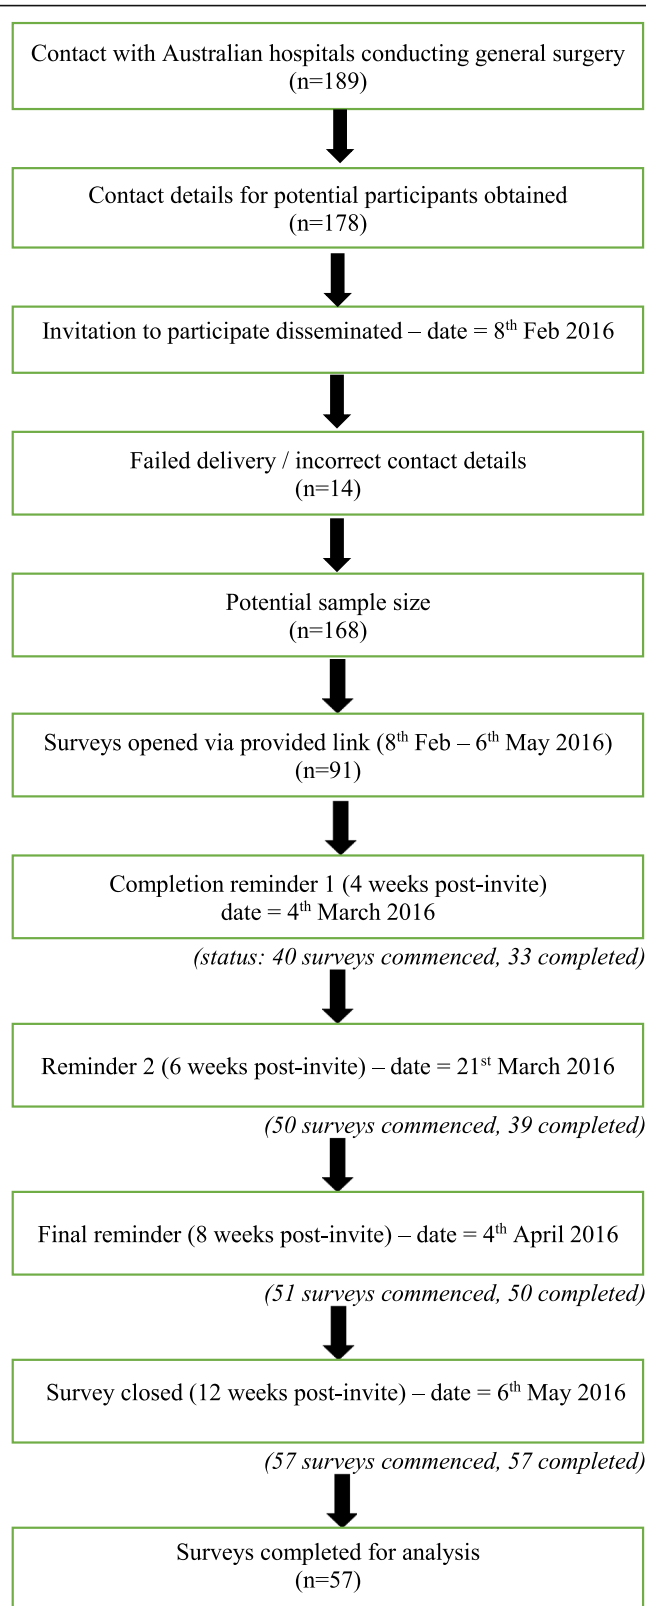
Contact with Australian hospitals conducting general surgery (n=189)

Contact details for potential participants obtained (n=178)

Invitation to participate disseminated – date = 8$^{th}$ Feb 2016

Failed delivery / incorrect contact details (n=14)

Potential sample size (n=168)

Surveys opened via provided link (8$^{th}$ Feb – 6$^{th}$ May 2016) (n=91)

Completion reminder 1 (4 weeks post-invite) date = 4$^{th}$ March 2016

(status: 40 surveys commenced, 33 completed)

Reminder 2 (6 weeks post-invite) – date = 21$^{st}$ March 2016

(50 surveys commenced, 39 completed)

Final reminder (8 weeks post-invite) – date = 4$^{th}$ April 2016

(51 surveys commenced, 50 completed)

Survey closed (12 weeks post-invite) – date = 6$^{th}$ May 2016

(57 surveys commenced, 57 completed)

Surveys completed for analysis (n=57)